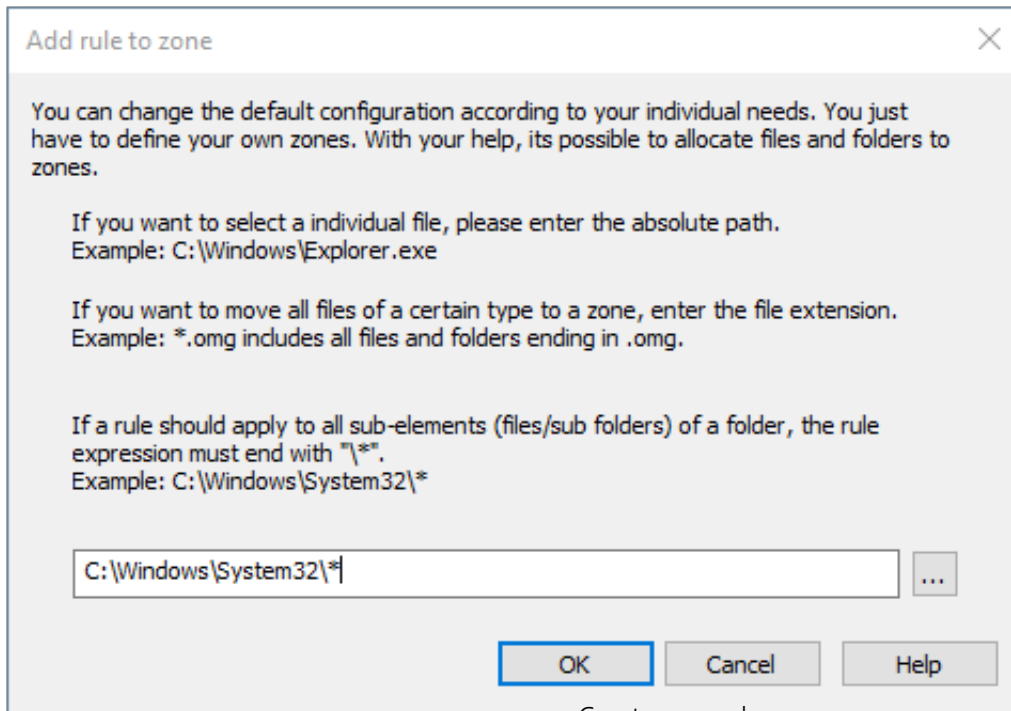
Add rule to zone

×

You can change the default configuration according to your individual needs. You just have to define your own zones. With your help, its possible to allocate files and folders to zones.

If you want to select a individual file, please enter the absolute path.
Example: C:\Windows\Explorer.exe

If you want to move all files of a certain type to a zone, enter the file extension.
Example: *.omg includes all files and folders ending in .omg.

If a rule should apply to all sub-elements (files/sub folders) of a folder, the rule expression must end with "\*".
Example: C:\Windows\System32\*

C:\Windows\System32\*

...

OK

Cancel

Help

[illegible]